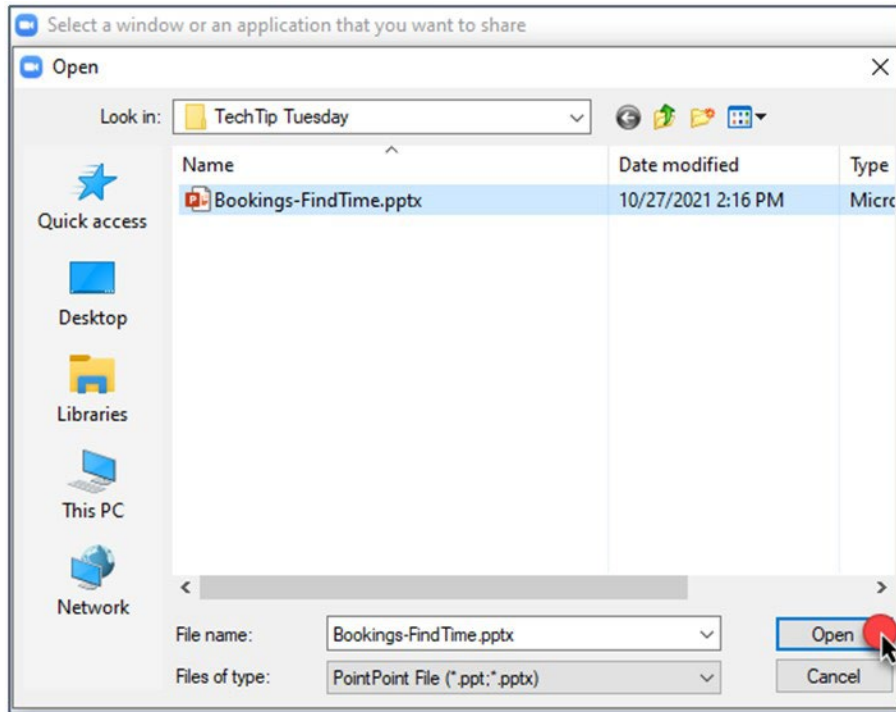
Select a window or an application that you want to share

Open

Look in: TechTip Tuesday

Quick access
Desktop
Libraries
This PC
Network

| Name | Date modified | Type |
|---|---|---|
| Bookings-FindTime.pptx | 10/27/2021 2:16 PM | Micro |

File name: Bookings-FindTime.pptx

Files of type: PointPoint File (*.ppt;*.pptx)

Open

Cancel